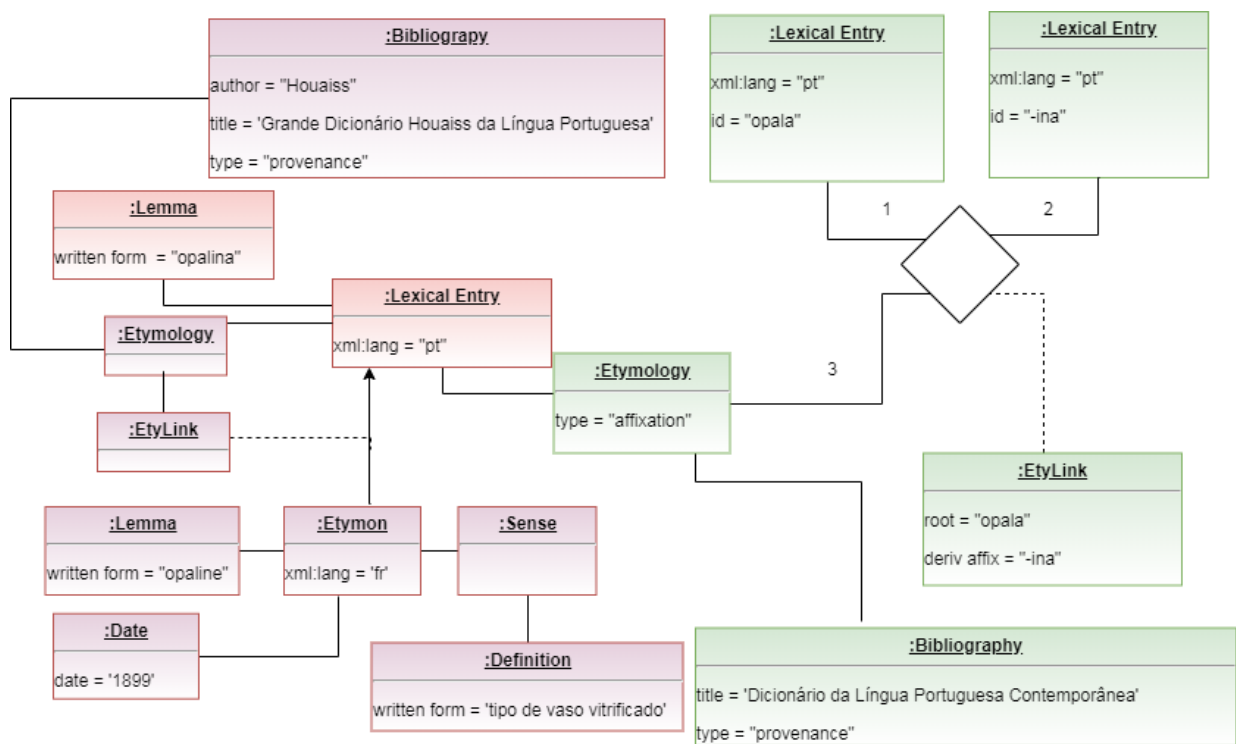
:Bibliograpy

author = "Houaiss"

title = 'Grande Dicionário Houaiss da Língua Portuguesa'

type = "provenance"

:Lexical Entry

xml:lang = "pt"

id = "opala"

:Lexical Entry

xml:lang = "pt"

id = "-ina"

1

2

:Lemma

written form = "opalina"

:Lexical Entry

xml:lang = "pt"

:Etymology

:Etymology

type = "affixation"

3

:EtyLink

:EtyLink

root = "opala"

deriv affix = "-ina"

:Lemma

written form = "opaline"

:Etymon

xml:lang = 'fr'

:Sense

:Date

date = '1899'

:Definition

written form = 'tipo de vaso vitrificado'

:Bibliography

title = 'Dicionário da Língua Portuguesa Contemporânea'

type = "provenance"